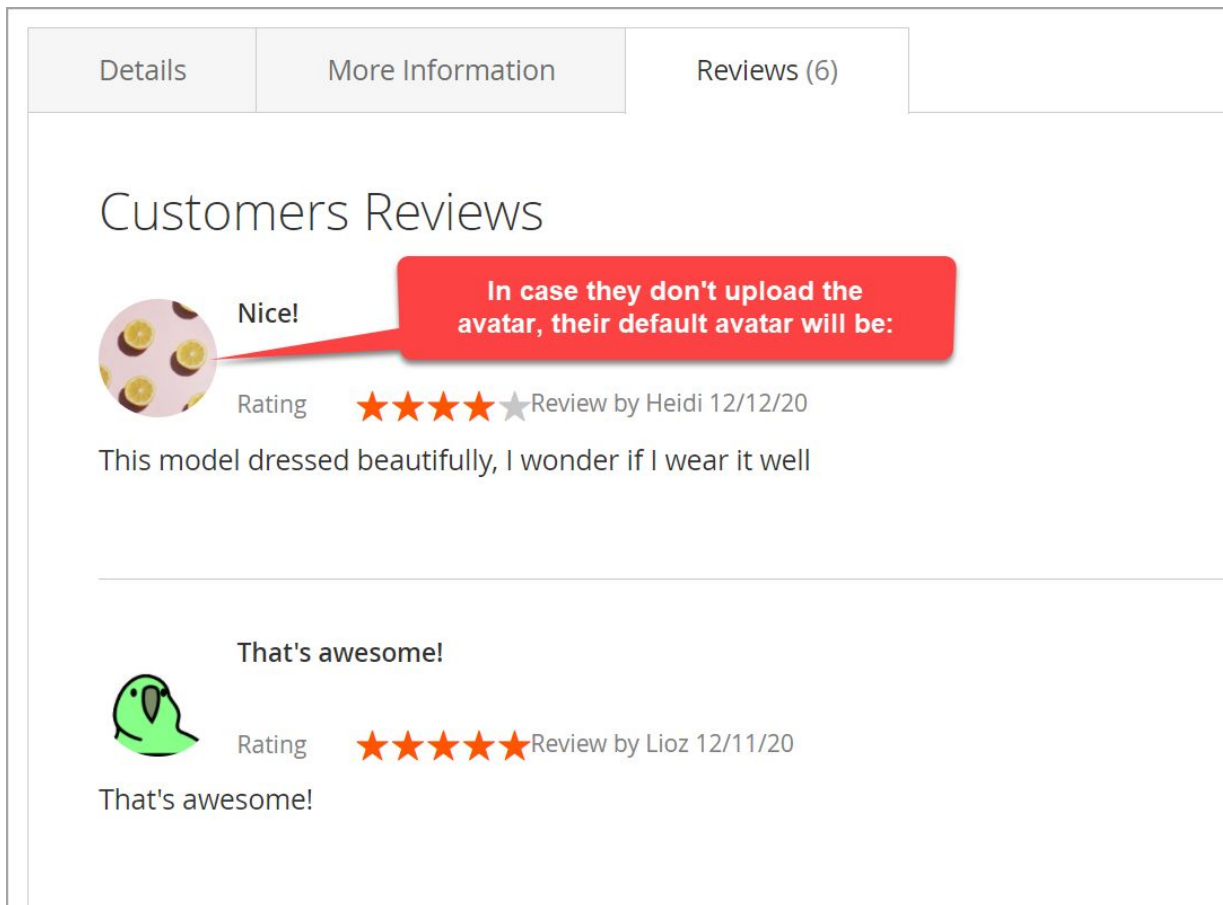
Details | More Information | Reviews (6)

Customers Reviews

In case they don't upload the avatar, their default avatar will be:

Nice!

Rating Review by Heidi 12/12/20

This model dressed beautifully, I wonder if I wear it well

That's awesome!

Rating Review by Lioz 12/11/20

That's awesome!